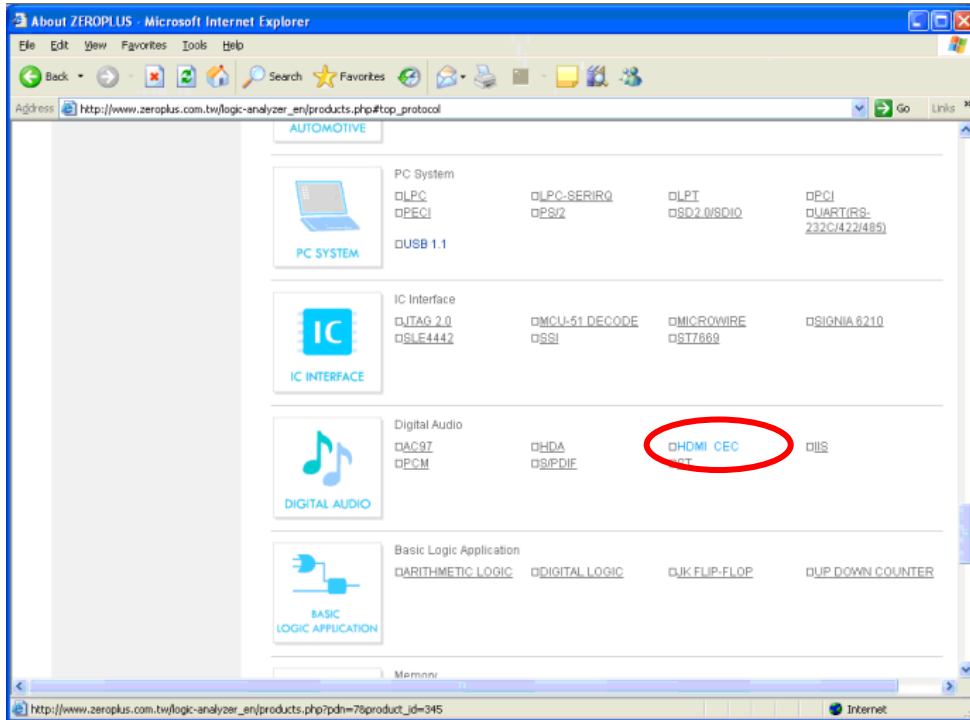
About ZEROPLUS - Microsoft Internet Explorer

File Edit View Favorites Tools Help

Back Search Favorites

Address http://www.zeroplus.com.tw/logic-analyzer_en/products.php#top_protocol Go Links

AUTOMOTIVE

PC SYSTEM

PC System

LPC LPC-SERIRQ LPT PCI
PECI PS/2 SD2.0/SDIO UART(RS-232C/422/485)
USB 1.1

IC

IC INTERFACE

IC Interface

JTAG 2.0 MCU-51 DECODE MICROWIRE SIGNIA 6210
SLE4442 SSI ST7669

DIGITAL AUDIO

Digital Audio

AC97 HDA HDMI CEC IIS
PCM S/PDIF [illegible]

BASIC LOGIC APPLICATION

Basic Logic Application

ARITHMETIC LOGIC DIGITAL LOGIC JK FLIP-FLOP UP DOWN COUNTER

Memory

http://www.zeroplus.com.tw/logic-analyzer_en/products.php?pdn=7&product_id=345

Internet